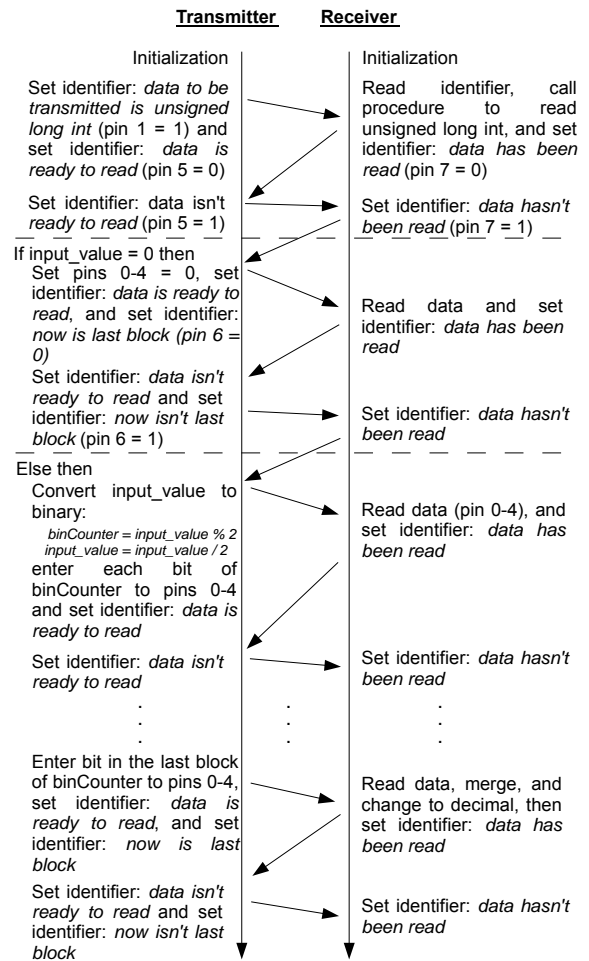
Transmitter Receiver

Initialization

Set identifier: *data to be transmitted is unsigned long int* (pin 1 = 1) and set identifier: *data is ready to read* (pin 5 = 0)

Set identifier: data isn't *ready to read* (pin 5 = 1)

If input_value = 0 then

Set pins 0-4 = 0, set identifier: *data is ready to read*, and set identifier: *now is last block (pin 6 = 0)*

Set identifier: *data isn't ready to read* and set identifier: *now isn't last block* (pin 6 = 1)

Else then

Convert input_value to binary:

*binCounter = input_value % 2*
*input_value = input_value / 2*

enter each bit of binCounter to pins 0-4 and set identifier: *data is ready to read*

Set identifier: *data isn't ready to read*

.
.
.

Enter bit in the last block of binCounter to pins 0-4, set identifier: *data is ready to read*, and set identifier: *now is last block*

Set identifier: *data isn't ready to read* and set identifier: *now isn't last block*

Initialization

Read identifier, call procedure to read unsigned long int, and set identifier: *data has been read* (pin 7 = 0)

Set identifier: *data hasn't been read* (pin 7 = 1)

Read data and set identifier: *data has been read*

Set identifier: *data hasn't been read*

Read data (pin 0-4), and set identifier: *data has been read*

Set identifier: *data hasn't been read*

.
.
.

.
.
.

Read data, merge, and change to decimal, then set identifier: *data has been read*

Set identifier: *data hasn't been read*